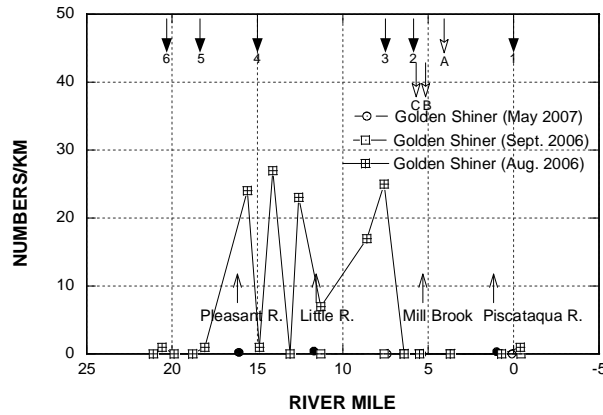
50
40
30
20
10
0
25
20
15
10
5
0
-5
6
5
4
3
2
A
1
C
B
Golden Shiner (May 2007)
Golden Shiner (Sept. 2006)
Golden Shiner (Aug. 2006)
Pleasant R.
Little R.
Mill Brook
Piscataqua R.
NUMBERS/KM
RIVER MILE